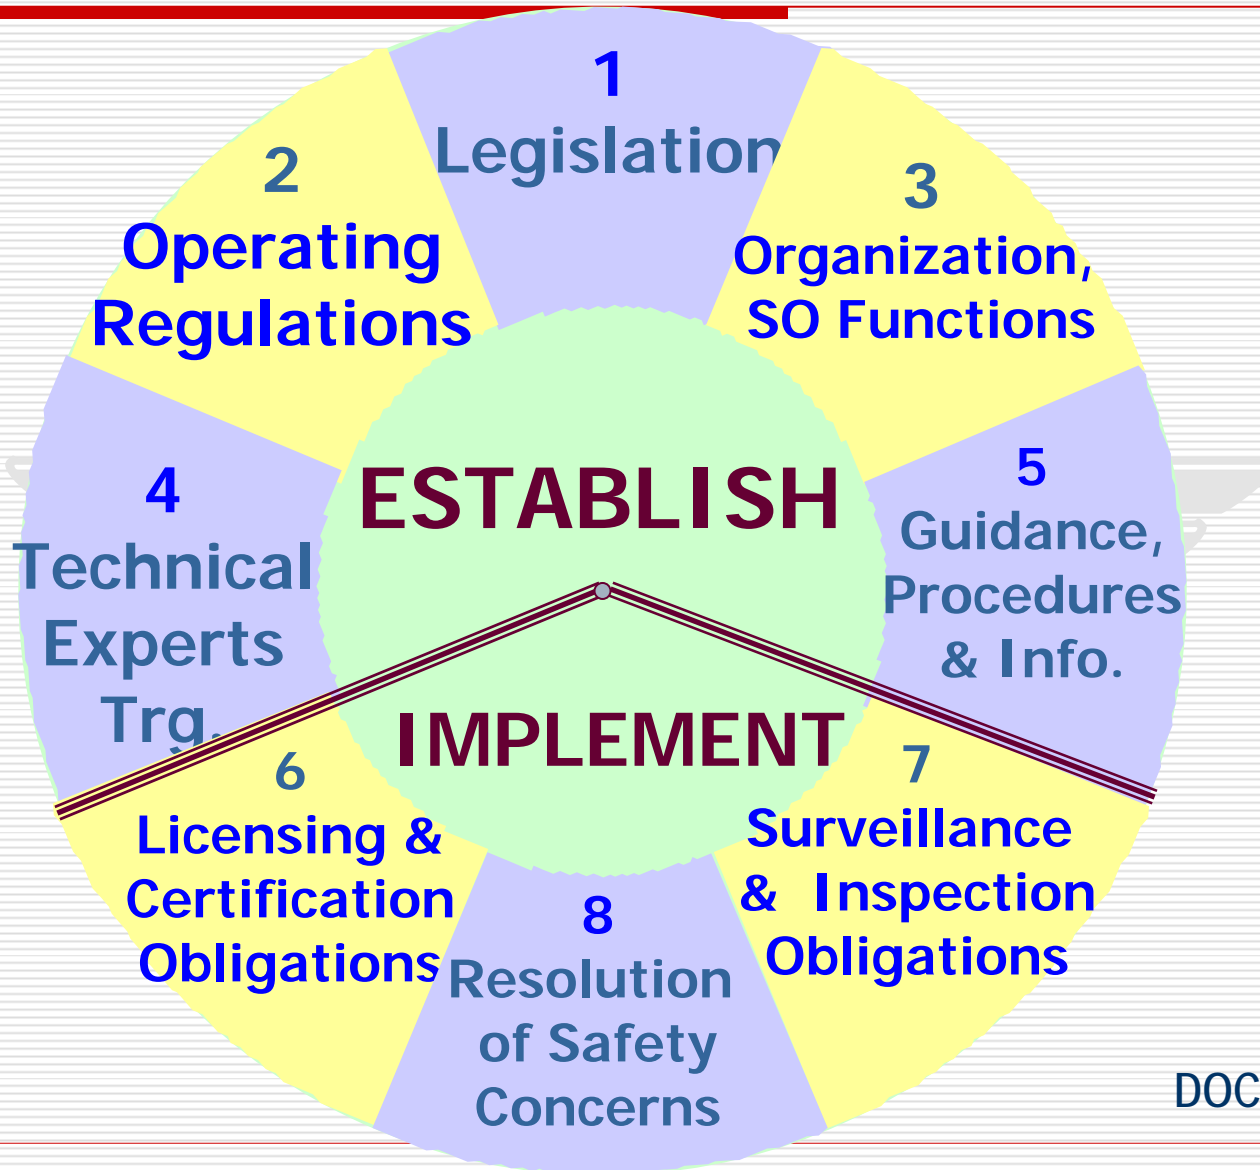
1
Legislation

2
Operating Regulations

3
Organization, SO Functions

ESTABLISH

4
Technical Experts Trg.

5
Guidance, Procedures & Info.

IMPLEMENT

6
Licensing & Certification Obligations

7
Surveillance & Inspection Obligations

8
Resolution of Safety Concerns

DOC